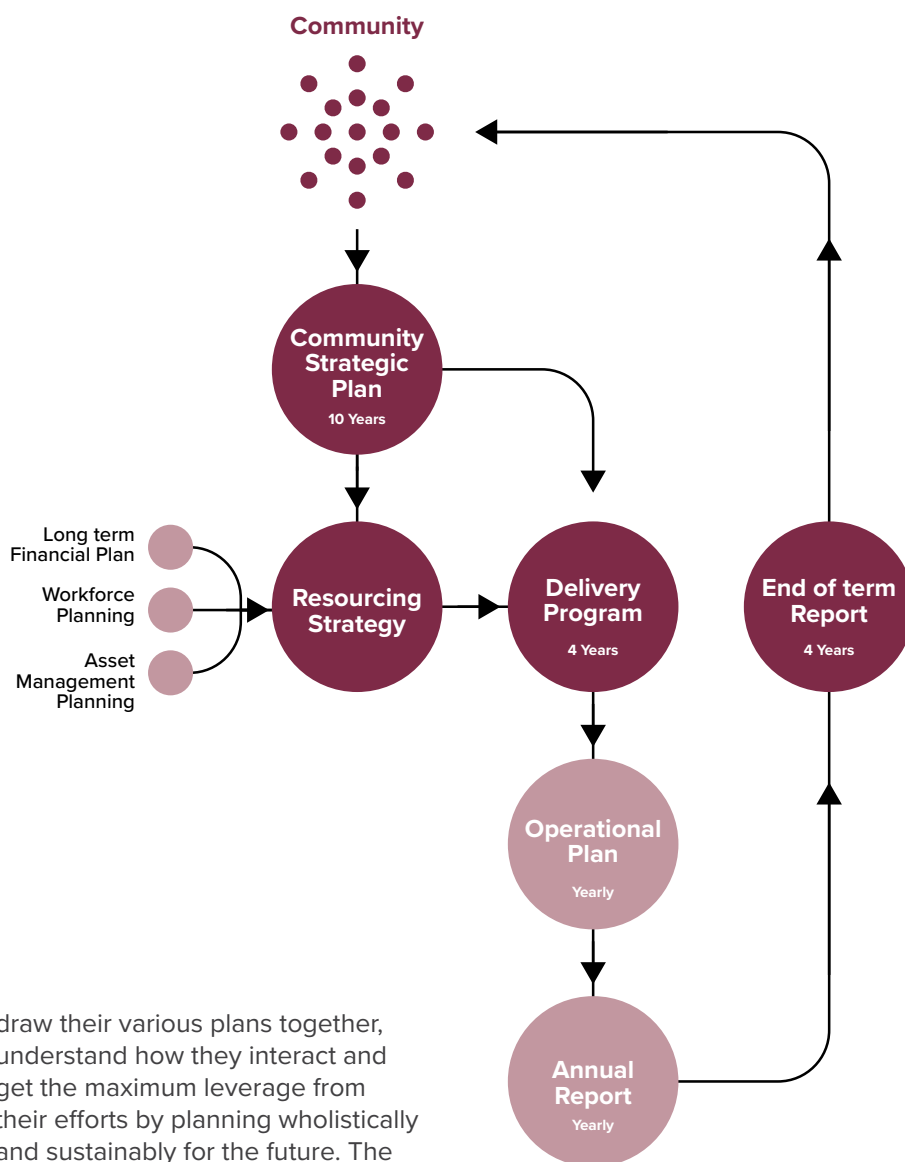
Community

Community Strategic Plan
10 Years

Long term Financial Plan

Workforce Planning

Asset Management Planning

Resourcing Strategy

Delivery Program
4 Years

End of term Report
4 Years

Operational Plan
Yearly

Annual Report
Yearly

draw their various plans together, understand how they interact and get the maximum leverage from their efforts by planning wholistically and sustainably for the future. The